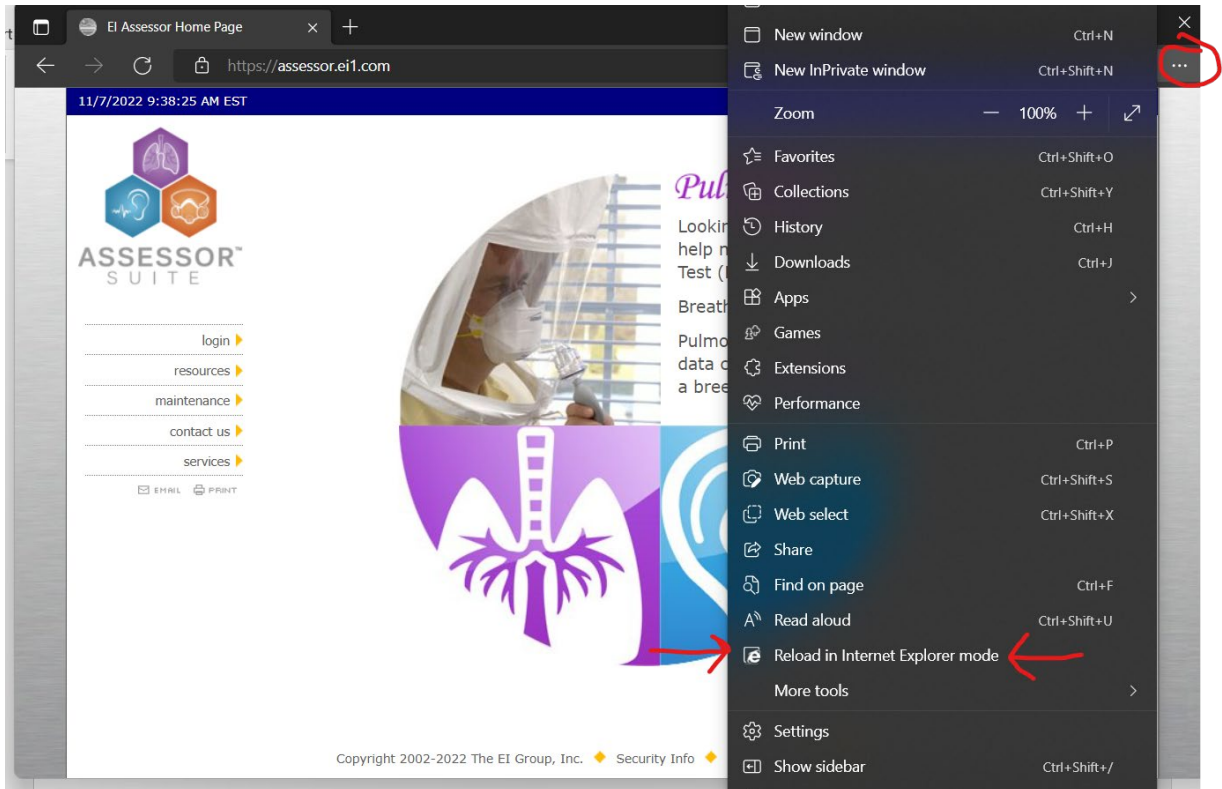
EI Assessor Home Page

https://assessor.ei1.com

11/7/2022 9:38:25 AM EST

ASSESSOR™
SUITE

login
resources
maintenance
contact us
services

EMAIL PRINT

Pul
Lookin
help n
Test (
Breath
Pulmo
data c
a bree

Copyright 2002-2022 The EI Group, Inc. ◆ Security Info ◆

New window Ctrl+N
New InPrivate window Ctrl+Shift+N
Zoom — 100% +
Favorites Ctrl+Shift+O
Collections Ctrl+Shift+Y
History Ctrl+H
Downloads Ctrl+J
Apps
Games
Extensions
Performance
Print Ctrl+P
Web capture Ctrl+Shift+S
Web select Ctrl+Shift+X
Share
Find on page Ctrl+F
Read aloud Ctrl+Shift+U
Reload in Internet Explorer mode
More tools
Settings
Show sidebar Ctrl+Shift+/